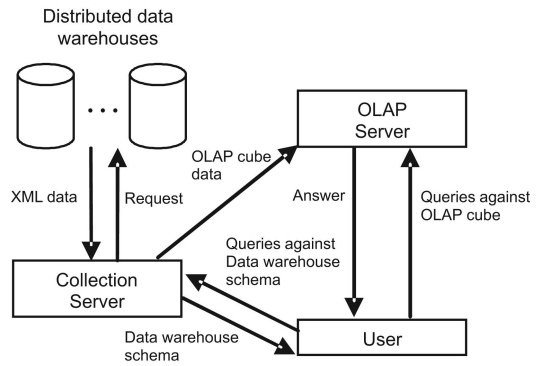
Distributed data warehouses

...

XML data

Request

OLAP cube data

OLAP Server

Answer

Queries against OLAP cube

Queries against Data warehouse schema

Collection Server

Data warehouse schema

User